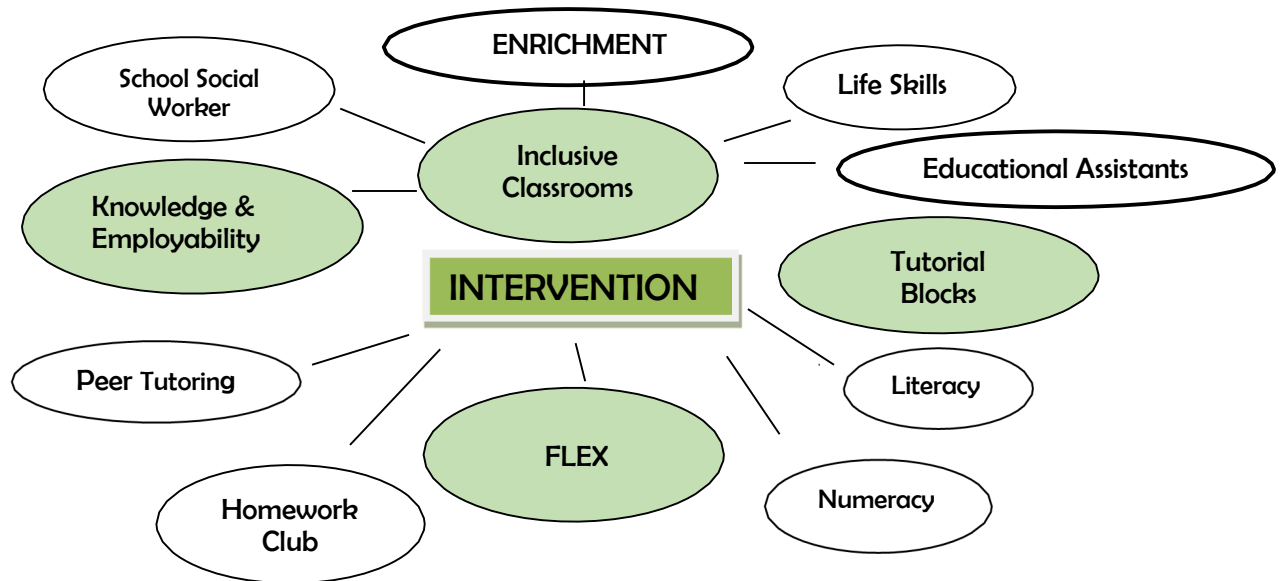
ENRICHMENT

School Social Worker

Life Skills

Inclusive Classrooms

Educational Assistants

Knowledge & Employability

INTERVENTION

Tutorial Blocks

Peer Tutoring

Literacy

FLEX

Homework Club

Numeracy